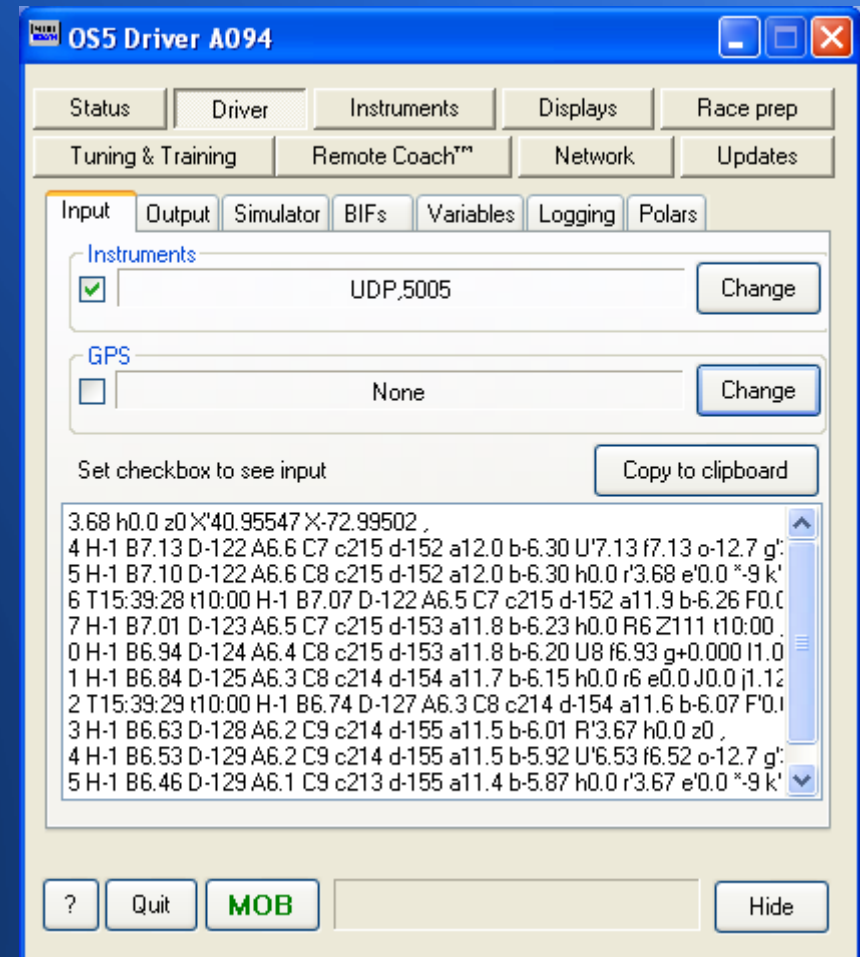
OS5 Driver A094

Status
Driver
Instruments
Displays
Race prep
Tuning & Training
Remote Coach™
Network
Updates

Input
Output
Simulator
BIFs
Variables
Logging
Polars

Instruments
UDP,5005
Change

GPS
None
Change

Set checkbox to see input
Copy to clipboard

3.68 h0.0 z0 X'40.95547 X-72.99502 ,
4 H-1 B7.13 D-122 A6.6 C7 c215 d-152 a12.0 b-6.30 U'7.13 f7.13 o-12.7 g'
5 H-1 B7.10 D-122 A6.6 C8 c215 d-152 a12.0 b-6.30 h0.0 r'3.68 e'0.0 *-9 k'
6 T15:39:28 t10:00 H-1 B7.07 D-122 A6.5 C7 c215 d-152 a11.9 b-6.26 F0.(
7 H-1 B7.01 D-123 A6.5 C7 c215 d-153 a11.8 b-6.23 h0.0 R6 Z111 t10:00 ,
0 H-1 B6.94 D-124 A6.4 C8 c215 d-153 a11.8 b-6.20 U8 f6.93 g+0.000 I1.0
1 H-1 B6.84 D-125 A6.3 C8 c214 d-154 a11.7 b-6.15 h0.0 r6 e0.0 J0.0 j1.12
2 T15:39:29 t10:00 H-1 B6.74 D-127 A6.3 C8 c214 d-154 a11.6 b-6.07 F'0.(
3 H-1 B6.63 D-128 A6.2 C9 c214 d-155 a11.5 b-6.01 R'3.67 h0.0 z0 ,
4 H-1 B6.53 D-129 A6.2 C9 c214 d-155 a11.5 b-5.92 U'6.53 f6.52 o-12.7 g'
5 H-1 B6.46 D-129 A6.1 C9 c213 d-155 a11.4 b-5.87 h0.0 r'3.67 e'0.0 *-9 k'

?
Quit
MOB
Hide